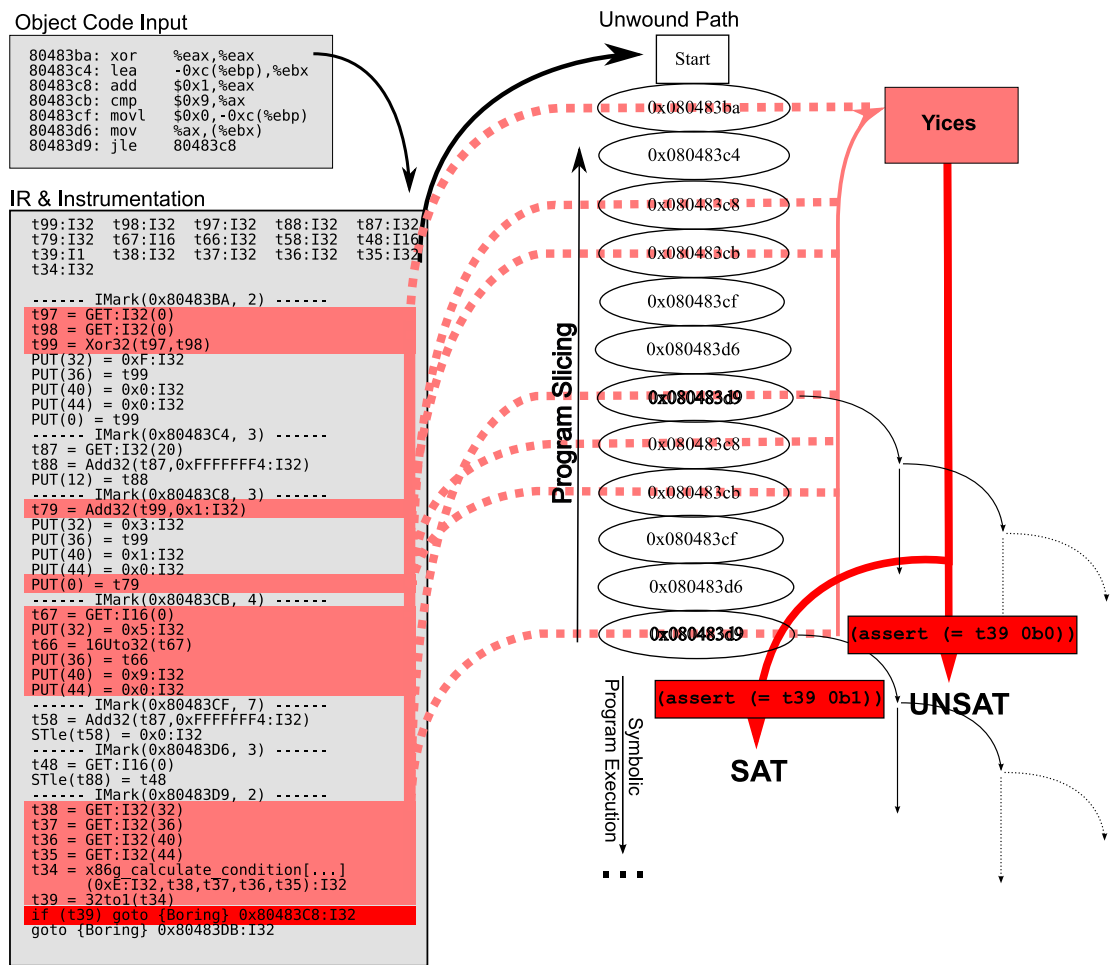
Object Code Input

80483ba: xor %eax,%eax
80483c4: lea -0xc(%ebp),%ebx
80483c8: add $0x1,%eax
80483cb: cmp $0x9,%ax
80483cf: movl $0x0,-0xc(%ebp)
80483d6: mov %ax,(%ebx)
80483d9: jle 80483c8

IR & Instrumentation

t99:I32 t98:I32 t97:I32 t88:I32 t87:I32
t79:I32 t67:I16 t66:I32 t58:I32 t48:I16
t39:I1 t38:I32 t37:I32 t36:I32 t35:I32
t34:I32

------ IMark(0x80483BA, 2) ------
t97 = GET:I32(0)
t98 = GET:I32(0)
t99 = Xor32(t97,t98)
PUT(32) = 0xF:I32
PUT(36) = t99
PUT(40) = 0x0:I32
PUT(44) = 0x0:I32
PUT(0) = t99
------ IMark(0x80483C4, 3) ------
t87 = GET:I32(20)
t88 = Add32(t87,0xFFFFFFF4:I32)
PUT(12) = t88
------ IMark(0x80483C8, 3) ------
t79 = Add32(t99,0x1:I32)
PUT(32) = 0x3:I32
PUT(36) = t99
PUT(40) = 0x1:I32
PUT(44) = 0x0:I32
PUT(0) = t79
------ IMark(0x80483CB, 4) ------
t67 = GET:I16(0)
PUT(32) = 0x5:I32
t66 = 16Uto32(t67)
PUT(36) = t66
PUT(40) = 0x9:I32
PUT(44) = 0x0:I32
------ IMark(0x80483CF, 7) ------
t58 = Add32(t87,0xFFFFFFF4:I32)
STle(t58) = 0x0:I32
------ IMark(0x80483D6, 3) ------
t48 = GET:I16(0)
STle(t88) = t48
------ IMark(0x80483D9, 2) ------
t38 = GET:I32(32)
t37 = GET:I32(36)
t36 = GET:I32(40)
t35 = GET:I32(44)
t34 = x86g_calculate_condition[...]
(0xE:I32,t38,t37,t36,t35):I32
t39 = 32to1(t34)
if (t39) goto {Boring} 0x80483C8:I32
goto {Boring} 0x80483DB:I32

Unwound Path

Start
0x080483ba
0x080483c4
0x080483c8
0x080483cb
0x080483cf
0x080483d6
0x080483d9
0x080483c8
0x080483cb
0x080483cf
0x080483d6
0x080483d9

Program Slicing

Symbolic Program Execution

...

Yices

(assert (= t39 0b0))
(assert (= t39 0b1))

UNSAT

SAT